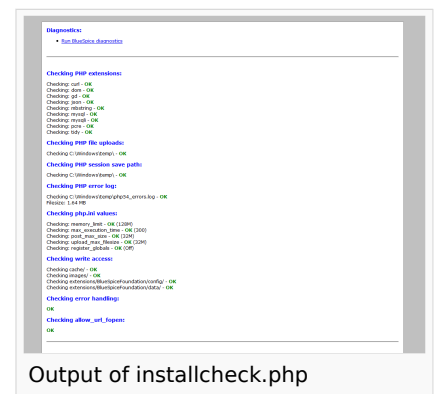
Diagnostics:

- Run BlueSpice diagnostics

Checking PHP extensions:

Checking: curl - OK
Checking: dom - OK
Checking: gd - OK
Checking: json - OK
Checking: mbstring - OK
Checking: mysql - OK
Checking: mysqli - OK
Checking: pcre - OK
Checking: tidy - OK

Checking PHP file uploads:

Checking C:\Windows\temp\ - OK

Checking PHP session save path:

Checking C:\Windows\temp\ - OK

Checking PHP error log:

Checking C:\Windows\temp\php54_errors.log - OK
Filesize: 1.64 MB

Checking php.ini values:

Checking: memory_limit - OK (128M)
Checking: max_execution_time - OK (300)
Checking: post_max_size - OK (32M)
Checking: upload_max_filesize - OK (32M)
Checking: register_globals - OK (Off)

Checking write access:

Checking cache/ - OK
Checking images/ - OK
Checking extensions/BlueSpiceFoundation/config/ - OK
Checking extensions/BlueSpiceFoundation/data/ - OK

Checking error handling:

OK

Checking allow_url_fopen:

OK

Output of installcheck.php